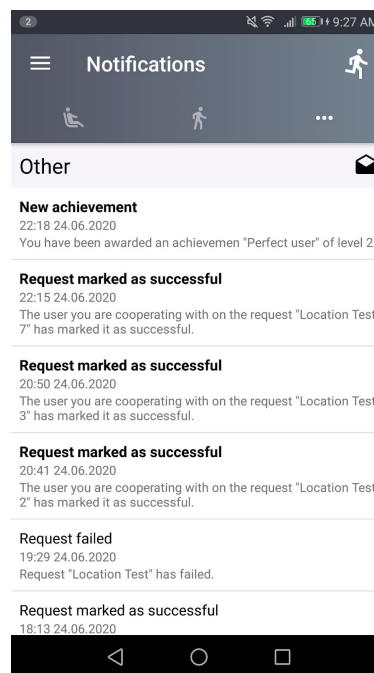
2 65 9:27 AM

Notifications

...

Other

New achievement
22:18 24.06.2020
You have been awarded an achievemen "Perfect user" of level 2

Request marked as successful
22:15 24.06.2020
The user you are cooperating with on the request "Location Test 7" has marked it as successful.

Request marked as successful
20:50 24.06.2020
The user you are cooperating with on the request "Location Test 3" has marked it as successful.

Request marked as successful
20:41 24.06.2020
The user you are cooperating with on the request "Location Test 2" has marked it as successful.

Request failed
19:29 24.06.2020
Request "Location Test" has failed.

Request marked as successful
18:13 24.06.2020